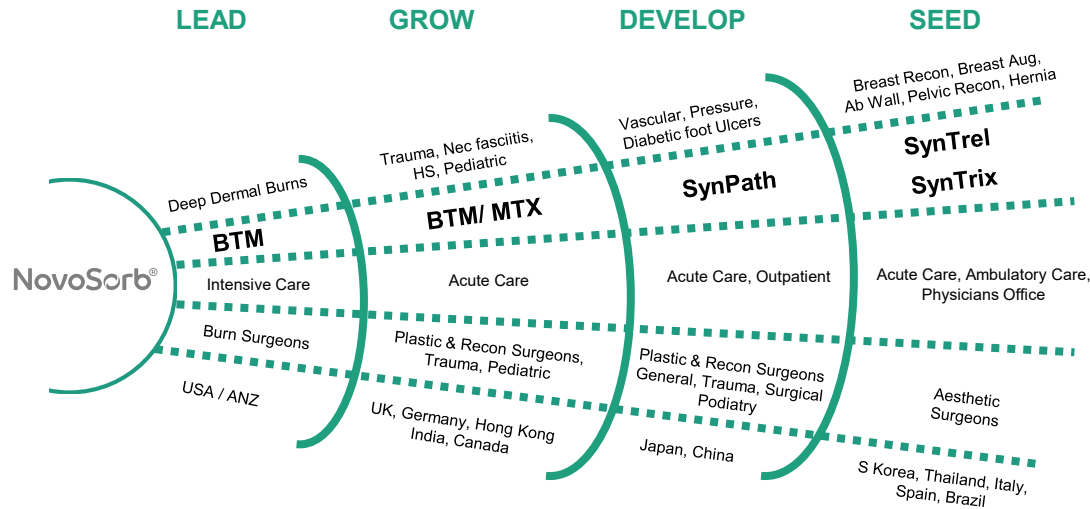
LEAD GROW DEVELOP SEED

NovoSorb®

Deep Dermal Burns

BTM

Intensive Care

Burn Surgeons

USA / ANZ

Trauma, Nec fasciitis, HS, Pediatric

BTM/ MTX

Acute Care

Plastic & Recon Surgeons, Trauma, Pediatric

UK, Germany, Hong Kong India, Canada

Vascular, Pressure, Diabetic foot Ulcers

SynPath

Acute Care, Outpatient

Plastic & Recon Surgeons General, Trauma, Surgical Podiatry

Japan, China

Breast Recon, Breast Aug, Ab Wall, Pelvic Recon, Hernia

SynTrel

SynTrix

Acute Care, Ambulatory Care, Physicians Office

Aesthetic Surgeons

S Korea, Thailand, Italy, Spain, Brazil